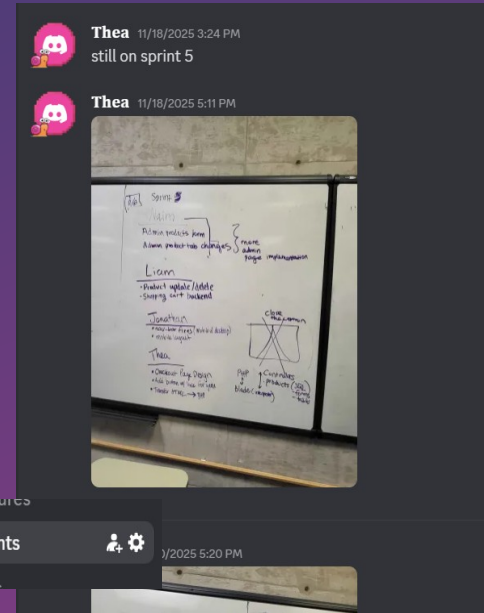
Thea 11/18/2025 3:24 PM
still on sprint 5

Thea 11/18/2025 5:11 PM

Sprint 5

Admin products form
Admin product-tab changes } more admin page implementation

Liam
• Product update/delete
• Shopping cart backend

Jonathan
• navy bar fixes (mobile dubug)
• mobile layout

Thea
• Checkout Page Design
• Add button at top for Add
• Transfer HTML → JSX

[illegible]

ures

nts

0/2025 5:20 PM